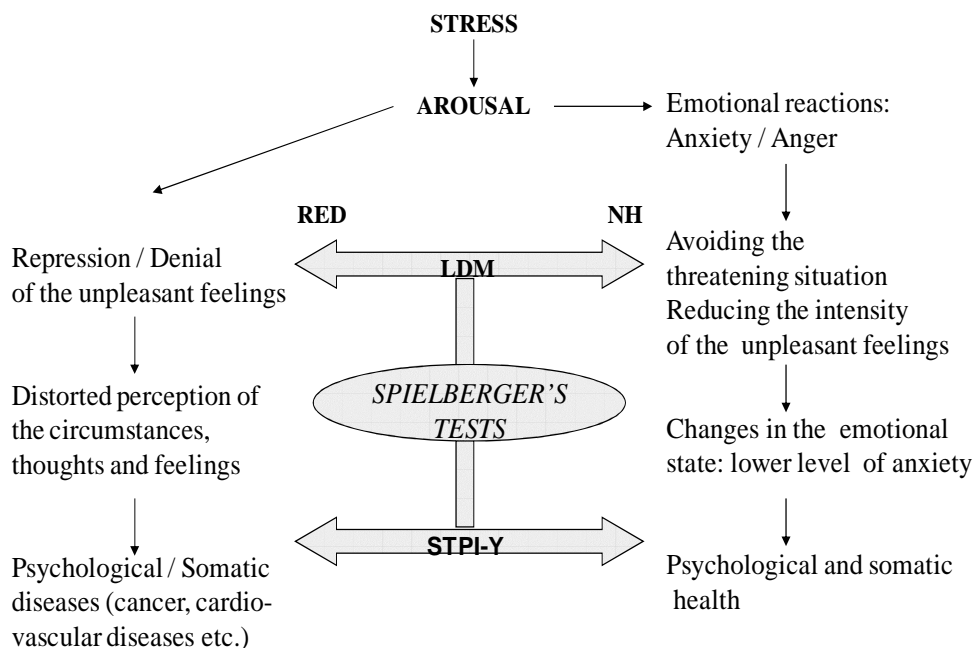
STRESS

AROUSAL

Emotional reactions: Anxiety / Anger

RED

NH

LDM

Repression / Denial of the unpleasant feelings

Avoiding the threatening situation
Reducing the intensity of the unpleasant feelings

SPIELBERGER'S TESTS

Distorted perception of the circumstances, thoughts and feelings

Changes in the emotional state: lower level of anxiety

STPI-Y

Psychological / Somatic diseases (cancer, cardiovascular diseases etc.)

Psychological and somatic health